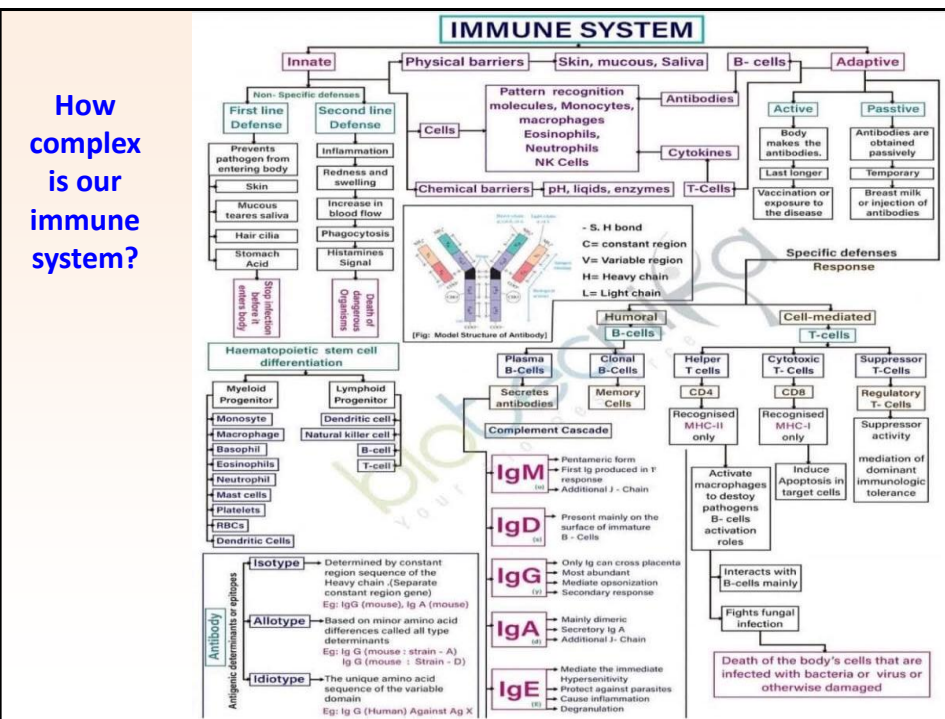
How complex is our immune system?

IMMUNE SYSTEM

Innate

Physical barriers

Skin, mucous, Saliva

B- cells

Adaptive

Non- Specific defenses

First line Defense

Second line Defense

Prevents pathogen from entering body

Skin

Mucous teares saliva

Hair cilia

Stomach Acid

Stop infection before it enters body

Inflammation

Redness and swelling

Increase in blood flow

Phagocytosis

Histamines Signal

Death of dangerous Organisms

Cells

Pattern recognition molecules, Monocytes, macrophages Eosinophils, Neutrophils NK Cells

Antibodies

Cytokines

Chemical barriers

pH, liqids, enzymes

T-Cells

Active

Passive

Body makes the antibodies.

Last longer

Vaccination or exposure to the disease

Antibodies are obtained passively

Temporary

Breast milk or injection of antibodies

- S. H bond
C= constant region
V= Variable region
H= Heavy chain
L= Light chain

[Fig: Model Structure of Antibody]

Specific defenses Response

Humoral B-cells

Cell-mediated T-cells

Haematopoietic stem cell differentiation

Myeloid Progenitor

Lymphoid Progenitor

Monosyte

Macrophage

Basophil

Eosinophils

Neutrophil

Mast cells

Platelets

RBCs

Dendritic Cells

Dendritic cell

Natural killer cell

B-cell

T-cell

Plasma B-Cells

Clonal B-Cells

Secretes antibodies

Memory Cells

Complement Cascade

IgM
Pentameric form
First Ig produced in 1° response
Additional J - Chain

IgD
Present mainly on the surface of immature B - Cells

IgG
Only Ig can cross placenta
Most abundant
Mediate opsonization
Secondary response

IgA
Mainly dimeric
Secretory Ig A
Additional J- Chain

IgE
Mediate the immediate Hypersenitivity
Protect against parasites
Cause inflammation
Degranulation

Helper T cells

CD4

Recognised MHC-II only

Cytotoxic T- Cells

CD8

Recognised MHC-I only

Suppressor T-Cells

Regulatory T- Cells

Suppressor activity

mediation of dominant immunologic tolerance

Activate macrophages to destoy pathogens B- cells activation roles

Induce Apoptosis in target cells

Interacts with B-cells mainly

Fights fungal infection

Death of the body's cells that are infected with bacteria or virus or otherwise damaged

Antibody

Antigenic determinants or epitopes

Isotype
Determined by constant region sequence of the Heavy chain .(Separate constant region gene)
Eg: IgG (mouse), Ig A (mouse)

Allotype
Based on minor amino acid differences called all type determinants
Eg: Ig G (mouse : strain - A)
Ig G (mouse : Strain - D)

Idiotype
The unique amino acid sequence of the variable domain
Eg: Ig G (Human) Against Ag X